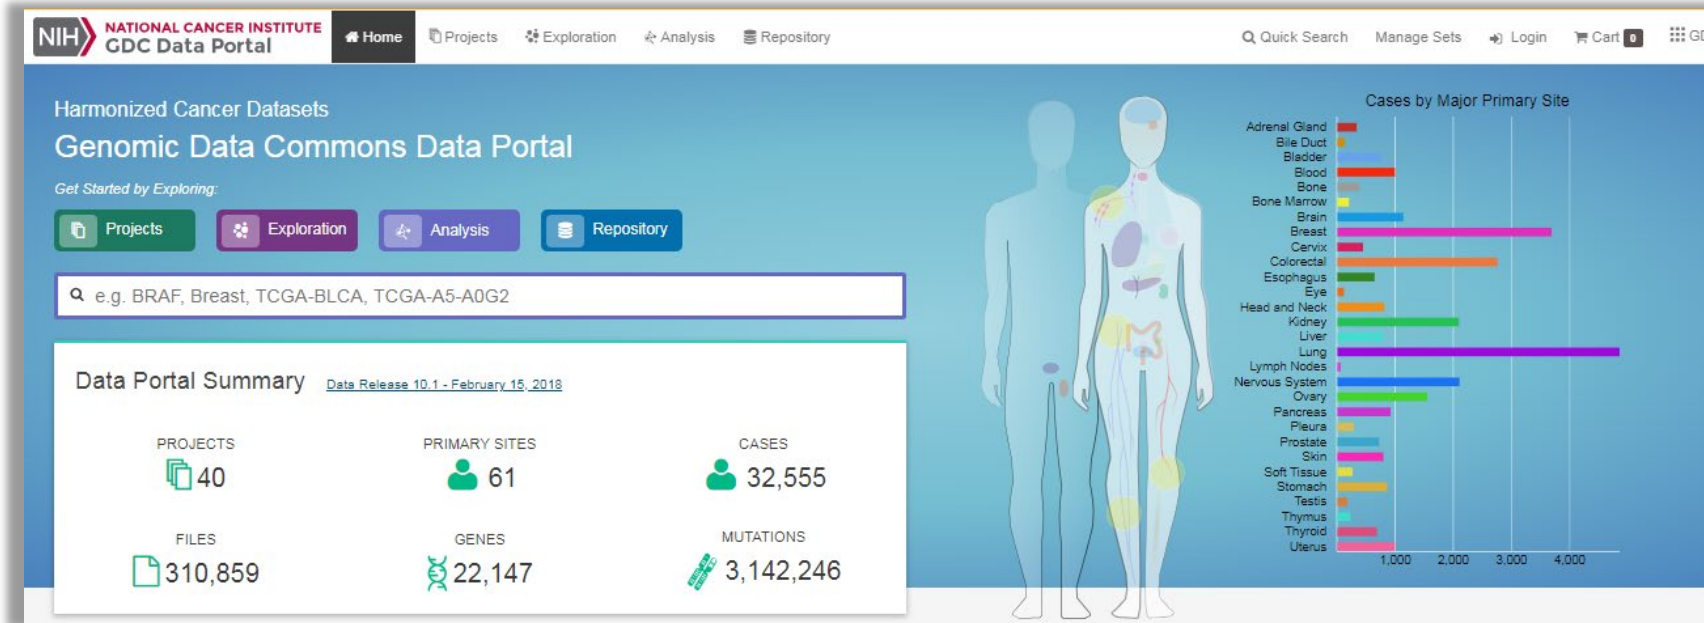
NIH NATIONAL CANCER INSTITUTE GDC Data Portal

Home Projects Exploration Analysis Repository Quick Search Manage Sets Login Cart 0 GD

Harmonized Cancer Datasets

Genomic Data Commons Data Portal

Get Started by Exploring:

Projects Exploration Analysis Repository

e.g. BRAF, Breast, TCGA-BLCA, TCGA-A5-A0G2

Data Portal Summary Data Release 10.1 - February 15, 2018

PROJECTS 40

PRIMARY SITES 61

CASES 32,555

FILES 310,859

GENES 22,147

MUTATIONS 3,142,246

Cases by Major Primary Site

Adrenal Gland
Bile Duct
Bladder
Blood
Bone
Bone Marrow
Brain
Breast
Cervix
Colorectal
Esophagus
Eye
Head and Neck
Kidney
Liver
Lung
Lymph Nodes
Nervous System
Ovary
Pancreas
Pleura
Prostate
Skin
Soft Tissue
Stomach
Testis
Thymus
Thyroid
Uterus

1,000 2,000 3,000 4,000